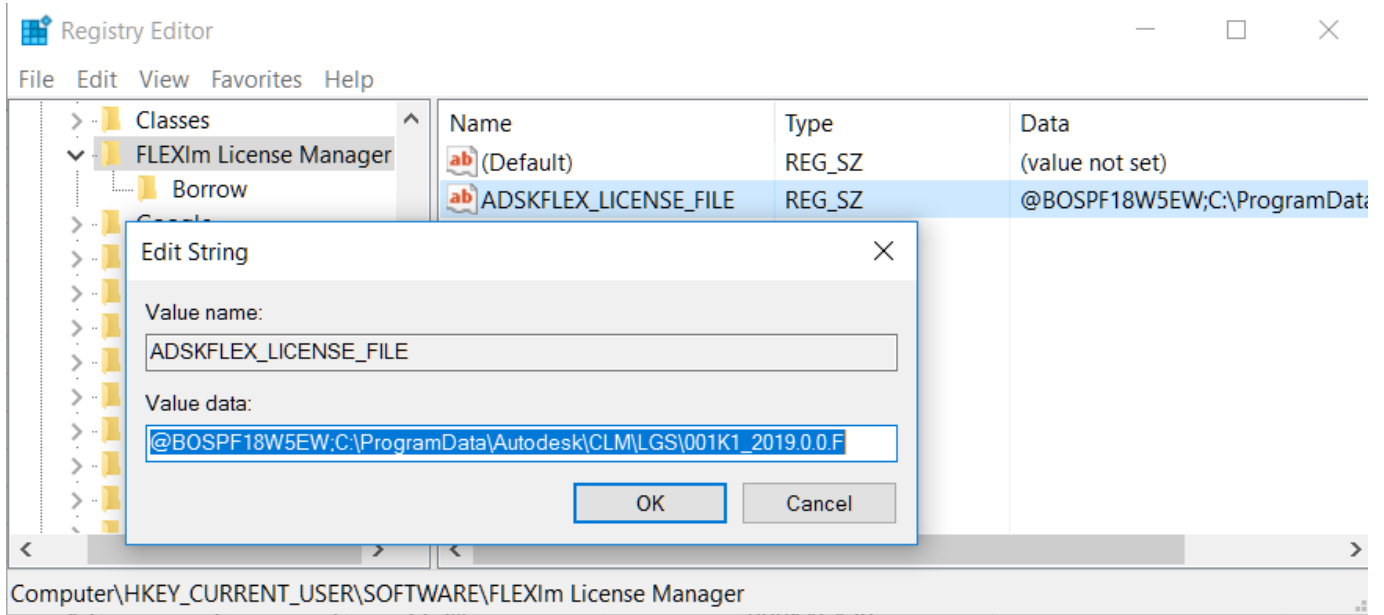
Registry Editor

File Edit View Favorites Help

Classes
FLEXlm License Manager
Borrow

| Name | Type | Data |
|---|---|---|
| (Default) | REG_SZ | (value not set) |
| ADSKFLEX_LICENSE_FILE | REG_SZ | @BOSPF18W5EW;C:\ProgramData |

Edit String

Value name:
ADSKFLEX_LICENSE_FILE

Value data:
@BOSPF18W5EW;C:\ProgramData\Autodesk\CLM\LGS\001K1_2019.0.0.F

OK Cancel

Computer\HKEY_CURRENT_USER\SOFTWARE\FLEXlm License Manager